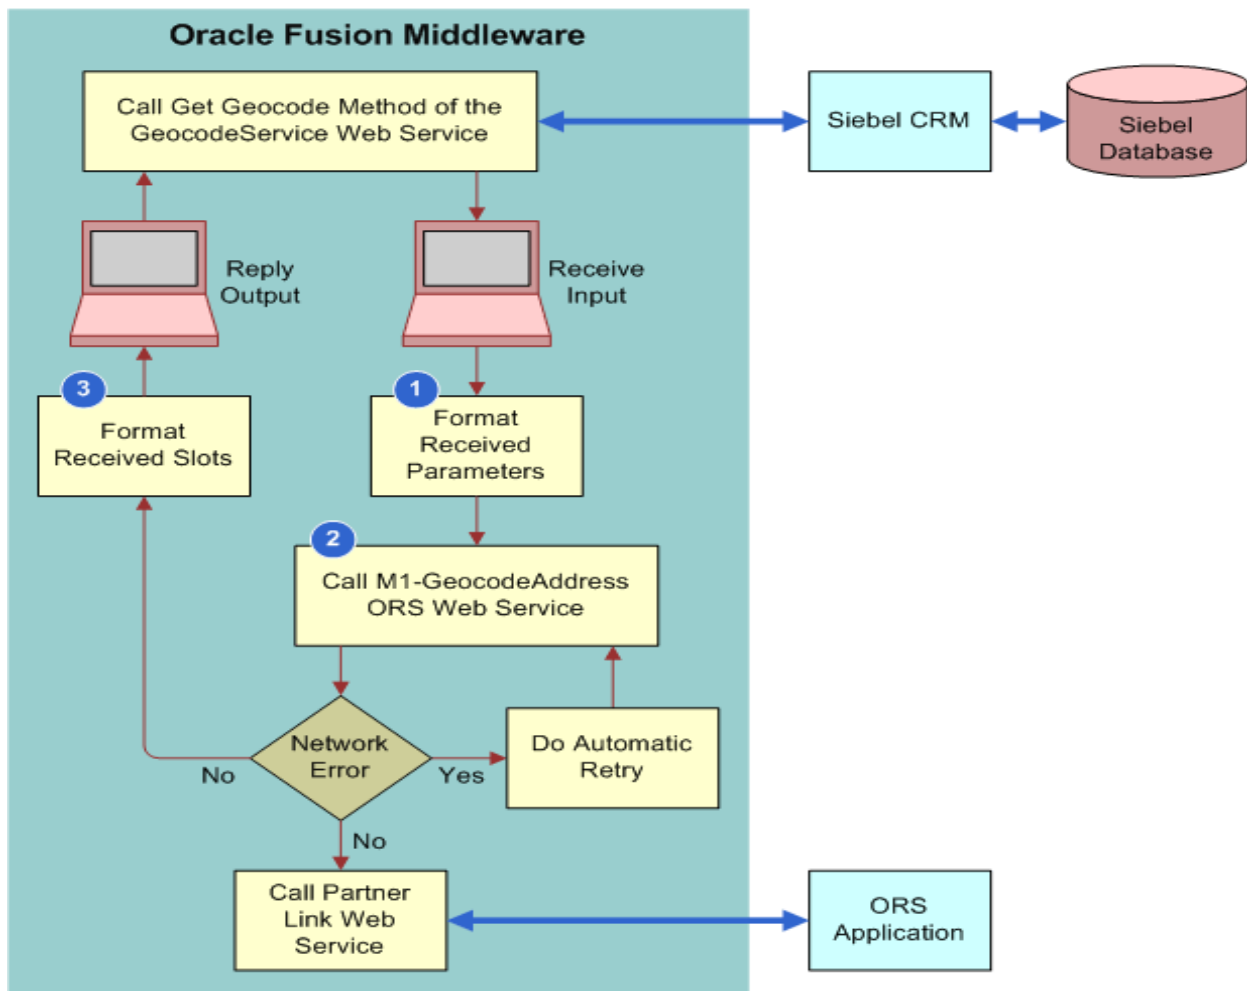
Oracle Fusion Middleware

Call Get Geocode Method of the GeocodeService Web Service

Siebel CRM

Siebel Database

Reply Output

Receive Input

3

Format Received Slots

1

Format Received Parameters

2

Call M1-GeocodeAddress ORS Web Service

Network Error

No

Yes

Do Automatic Retry

No

Call Partner Link Web Service

ORS Application